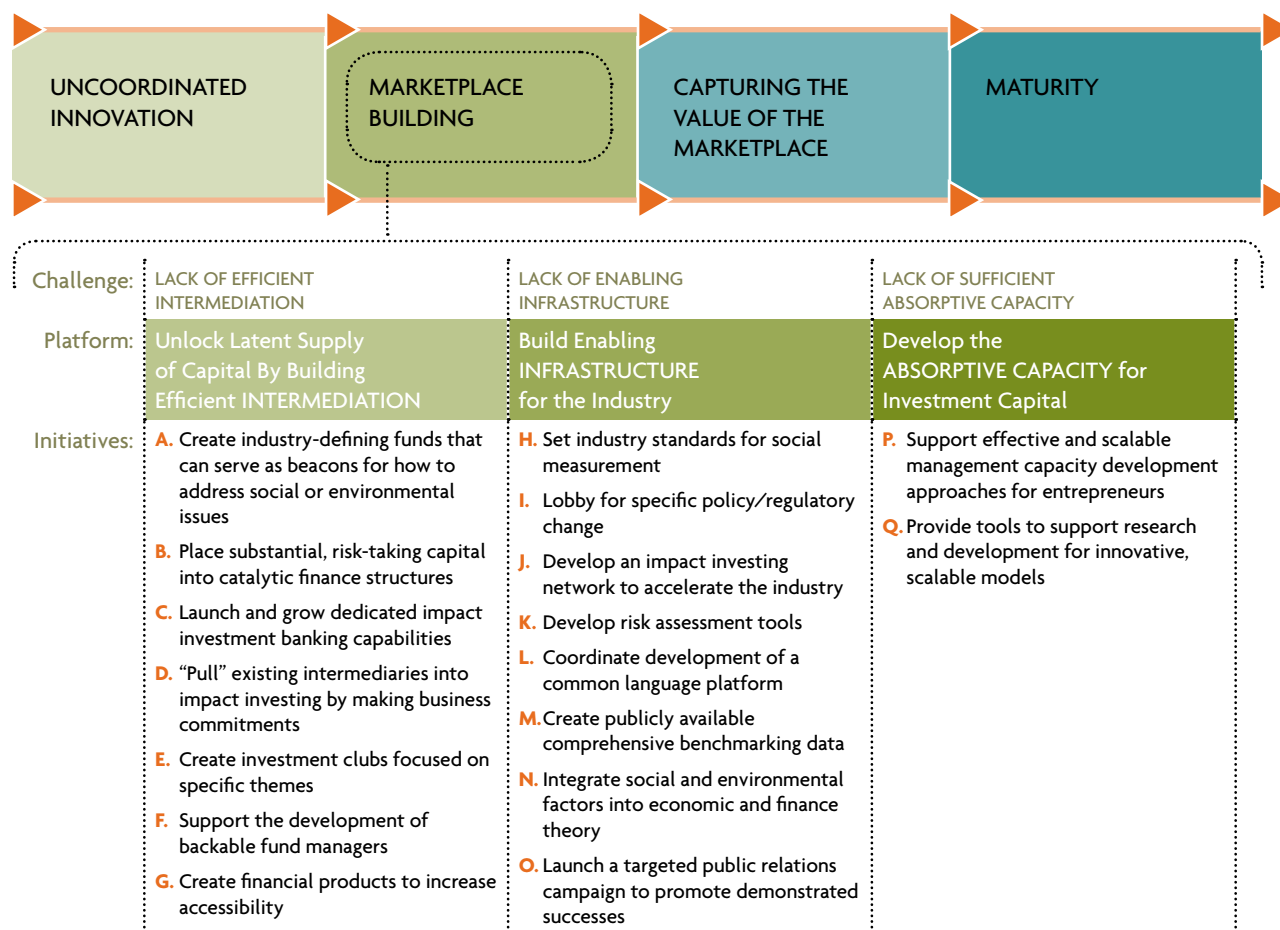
UNCOORDINATED INNOVATION

MARKETPLACE BUILDING

CAPTURING THE VALUE OF THE MARKETPLACE

MATURITY

| | | | |
|---|---|---|---|
| Challenge: | LACK OF EFFICIENT INTERMEDIATION | LACK OF ENABLING INFRASTRUCTURE | LACK OF SUFFICIENT ABSORPTIVE CAPACITY |
| Platform: | Unlock Latent Supply of Capital By Building Efficient INTERMEDIATION | Build Enabling INFRASTRUCTURE for the Industry | Develop the ABSORPTIVE CAPACITY for Investment Capital |
| Initiatives: | A. Create industry-defining funds that can serve as beacons for how to address social or environmental issues<br>B. Place substantial, risk-taking capital into catalytic finance structures<br>C. Launch and grow dedicated impact investment banking capabilities<br>D. "Pull" existing intermediaries into impact investing by making business commitments<br>E. Create investment clubs focused on specific themes<br>F. Support the development of backable fund managers<br>G. Create financial products to increase accessibility | H. Set industry standards for social measurement<br>I. Lobby for specific policy/regulatory change<br>J. Develop an impact investing network to accelerate the industry<br>K. Develop risk assessment tools<br>L. Coordinate development of a common language platform<br>M. Create publicly available comprehensive benchmarking data<br>N. Integrate social and environmental factors into economic and finance theory<br>O. Launch a targeted public relations campaign to promote demonstrated successes | P. Support effective and scalable management capacity development approaches for entrepreneurs<br>Q. Provide tools to support research and development for innovative, scalable models |